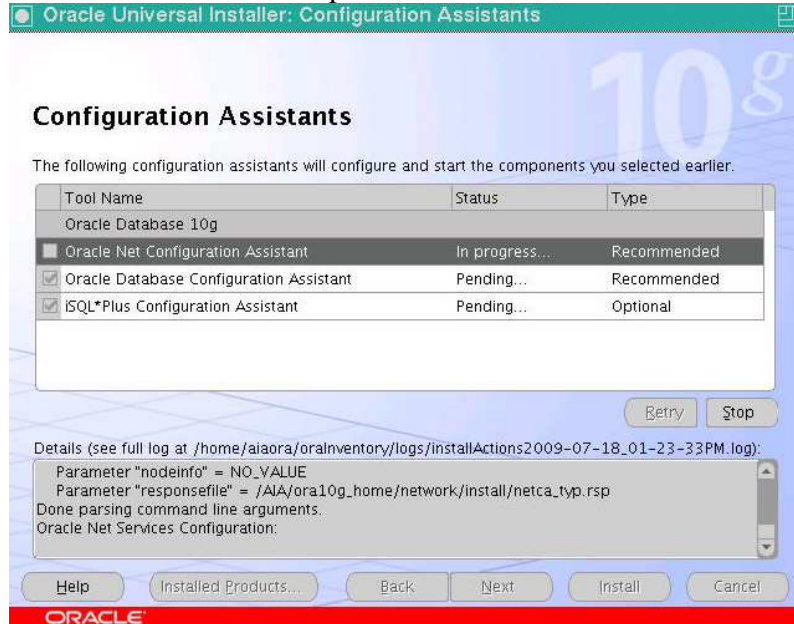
Oracle Universal Installer: Configuration Assistants

10g

Configuration Assistants

The following configuration assistants will configure and start the components you selected earlier.

| Tool Name | Status | Type |
|---|---|---|
| Oracle Database 10g | | |
| Oracle Net Configuration Assistant | In progress... | Recommended |
| Oracle Database Configuration Assistant | Pending... | Recommended |
| iSQL*Plus Configuration Assistant | Pending... | Optional |

Retry Stop

Details (see full log at /home/aiaora/oraInventory/logs/installActions2009-07-18_01-23-33PM.log):

Parameter "nodeinfo" = NO_VALUE
Parameter "responsefile" = /AIA/ora10g_home/network/install/netca_typ.rsp
Done parsing command line arguments.
Oracle Net Services Configuration:

Help Installed Products... Back Next Install Cancel

ORACLE